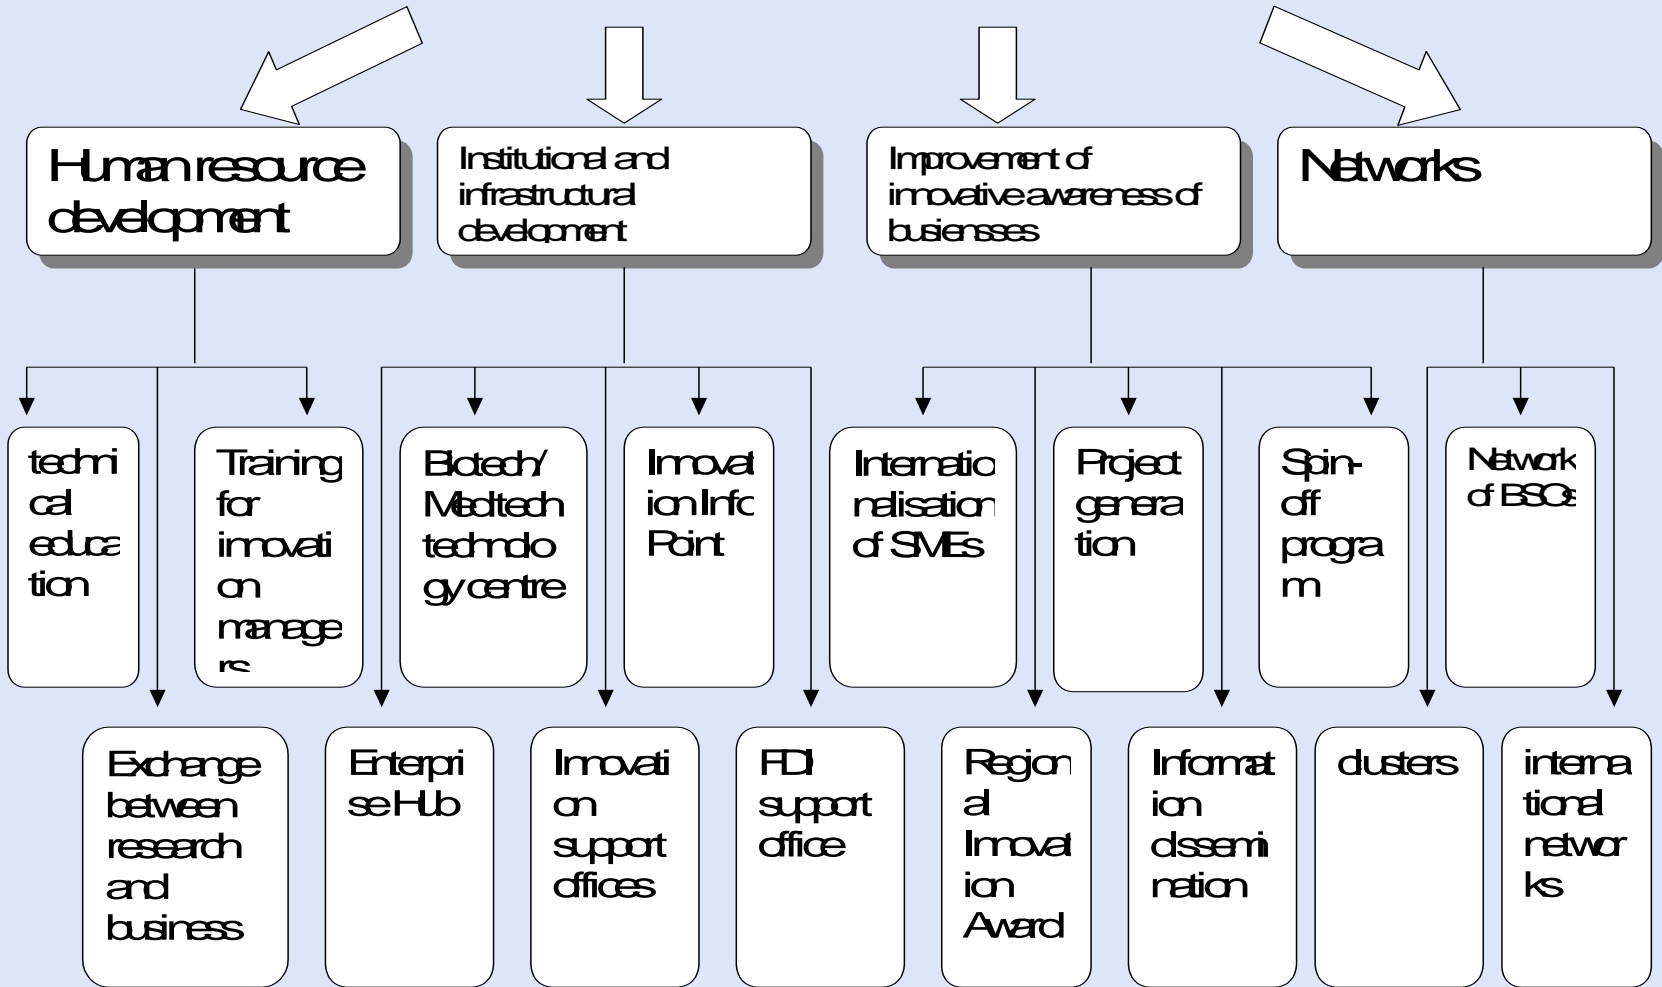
Human resource development

Institutional and infrastructural development

Improvement of innovative awareness of busiensses

Networks

techni cal educa tion

Training for innovati on manage rs

Biotech/ Medtech technolo gy centre

Innovat ion Info Point

Internatio nalisation of SMEs

Project genera tion

Spin-off progra m

Network of BSOs

Exchange between research and business

Enterpri se Hub

Innovati on support offices

FDI support office

Region al Innovat ion Award

Informat ion dissemi nation

clusters

interna tional networ ks